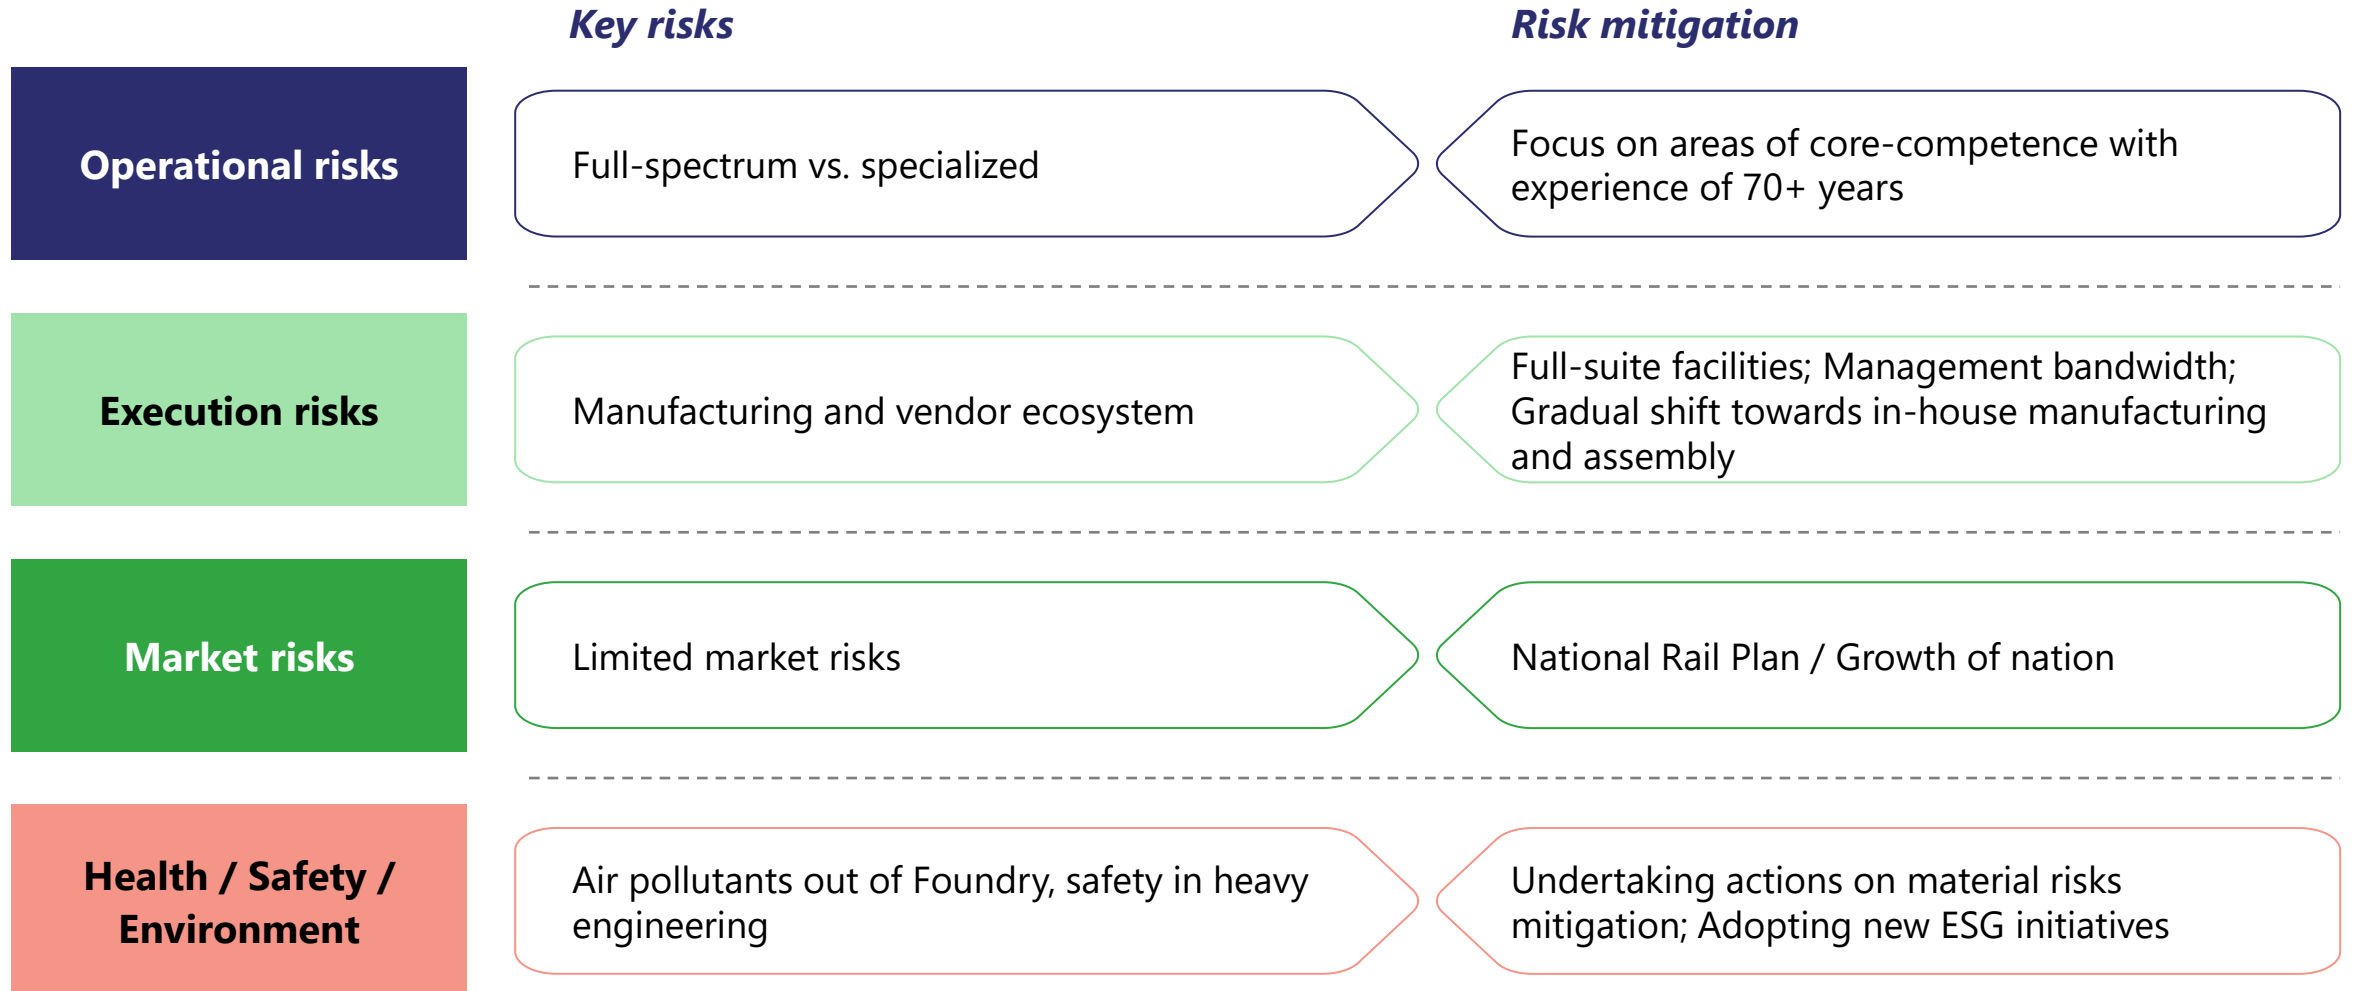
Key risks

Risk mitigation

Operational risks

Full-spectrum vs. specialized

Focus on areas of core-competence with experience of 70+ years

Execution risks

Manufacturing and vendor ecosystem

Full-suite facilities; Management bandwidth; Gradual shift towards in-house manufacturing and assembly

Market risks

Limited market risks

National Rail Plan / Growth of nation

Health / Safety / Environment

Air pollutants out of Foundry, safety in heavy engineering

Undertaking actions on material risks mitigation; Adopting new ESG initiatives